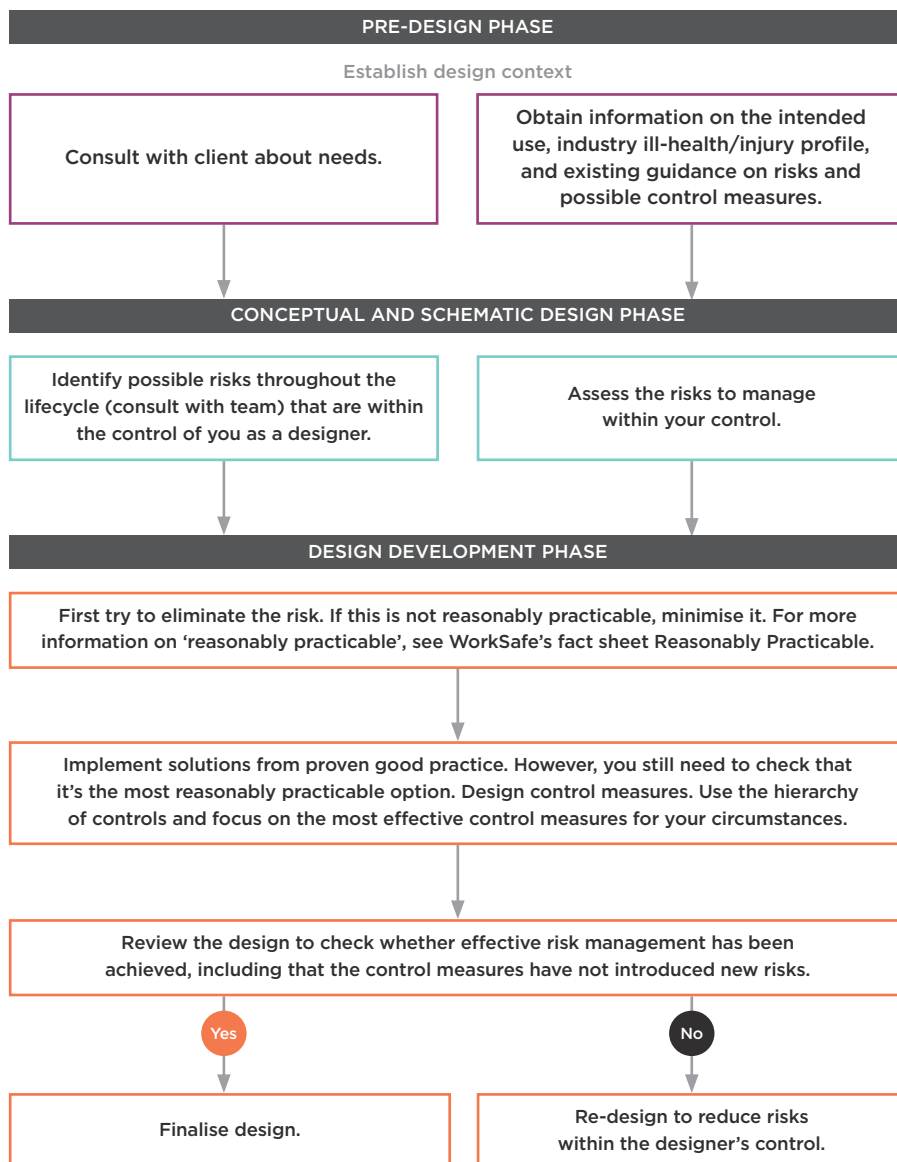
PRE-DESIGN PHASE

Establish design context

Consult with client about needs.

Obtain information on the intended use, industry ill-health/injury profile, and existing guidance on risks and possible control measures.

CONCEPTUAL AND SCHEMATIC DESIGN PHASE

Identify possible risks throughout the lifecycle (consult with team) that are within the control of you as a designer.

Assess the risks to manage within your control.

DESIGN DEVELOPMENT PHASE

First try to eliminate the risk. If this is not reasonably practicable, minimise it. For more information on 'reasonably practicable', see WorkSafe's fact sheet Reasonably Practicable.

Implement solutions from proven good practice. However, you still need to check that it's the most reasonably practicable option. Design control measures. Use the hierarchy of controls and focus on the most effective control measures for your circumstances.

Review the design to check whether effective risk management has been achieved, including that the control measures have not introduced new risks.

Yes

No

Finalise design.

Re-design to reduce risks within the designer's control.